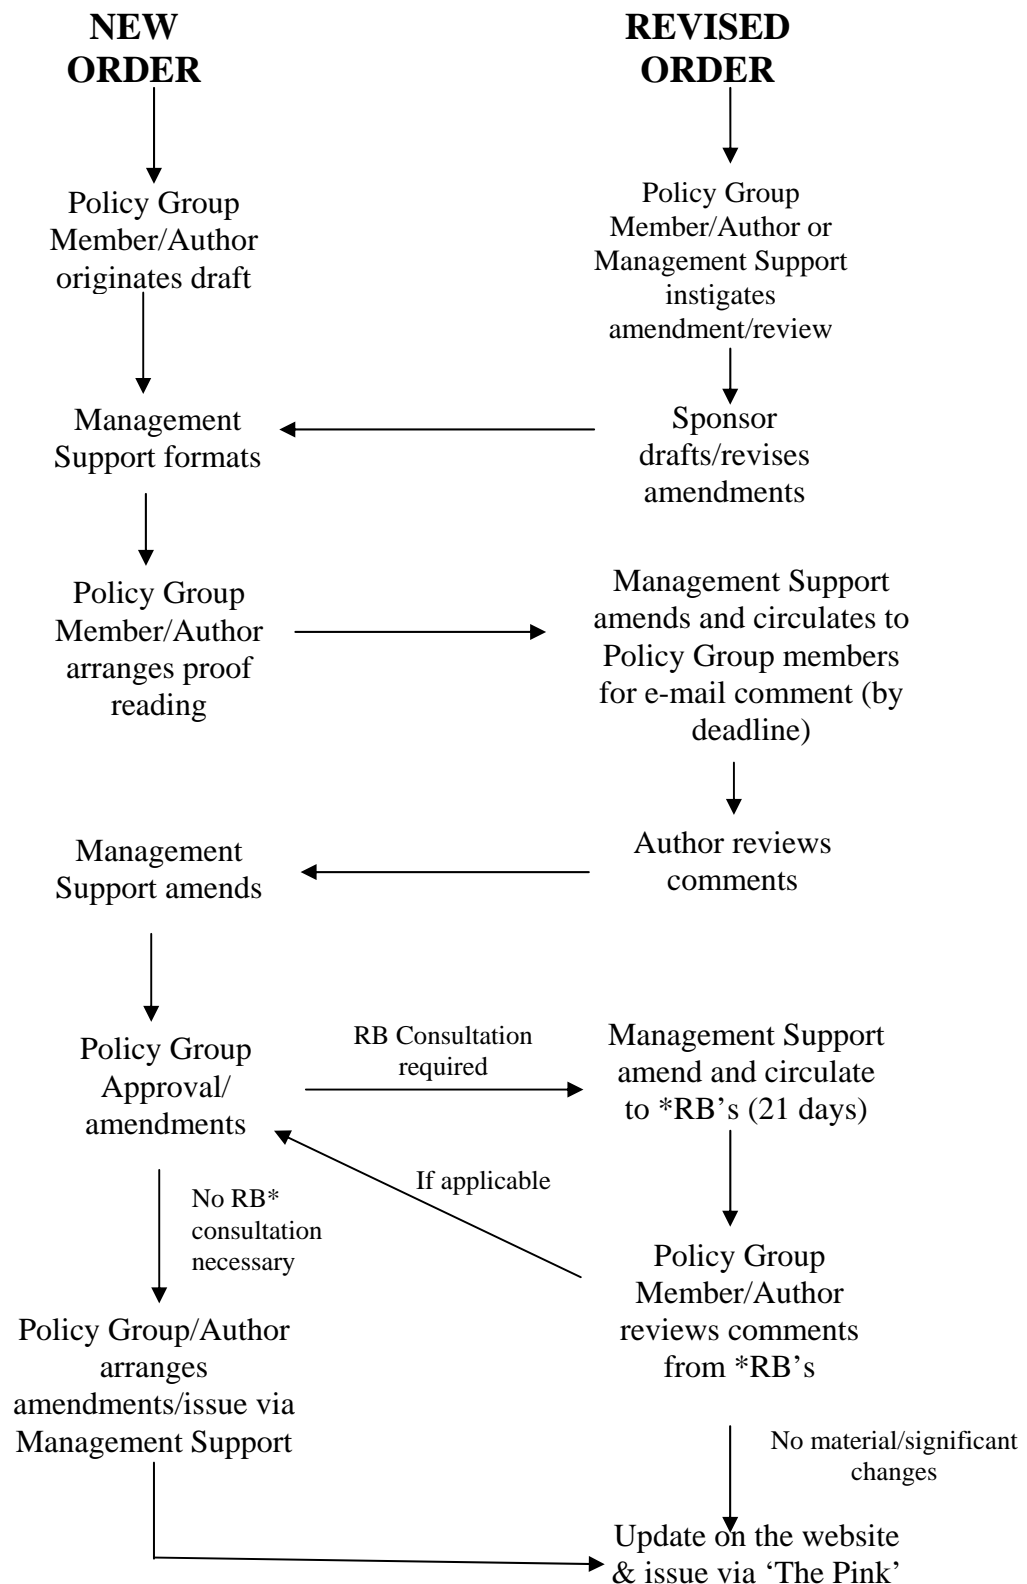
NEW ORDER

REVISED ORDER

Policy Group Member/Author originates draft

Policy Group Member/Author or Management Support instigates amendment/review

Management Support formats

Sponsor drafts/revises amendments

Policy Group Member/Author arranges proof reading

Management Support amends and circulates to Policy Group members for e-mail comment (by deadline)

Management Support amends

Author reviews comments

Policy Group Approval/ amendments

RB Consultation required

Management Support amend and circulate to *RB's (21 days)

No RB* consultation necessary

If applicable

Policy Group Member/Author reviews comments from *RB's

Policy Group/Author arranges amendments/issue via Management Support

No material/significant changes

Update on the website & issue via 'The Pink'